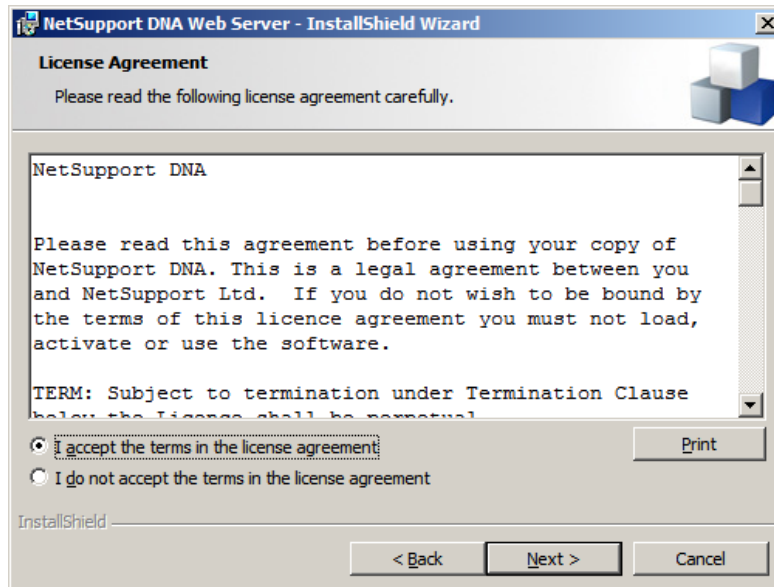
NetSupport DNA Web Server - InstallShield Wizard

License Agreement

Please read the following license agreement carefully.

NetSupport DNA

Please read this agreement before using your copy of NetSupport DNA. This is a legal agreement between you and NetSupport Ltd. If you do not wish to be bound by the terms of this licence agreement you must not load, activate or use the software.

TERM: Subject to termination under Termination Clause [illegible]

I accept the terms in the license agreement

I do not accept the terms in the license agreement

Print

InstallShield

< Back

Next >

Cancel